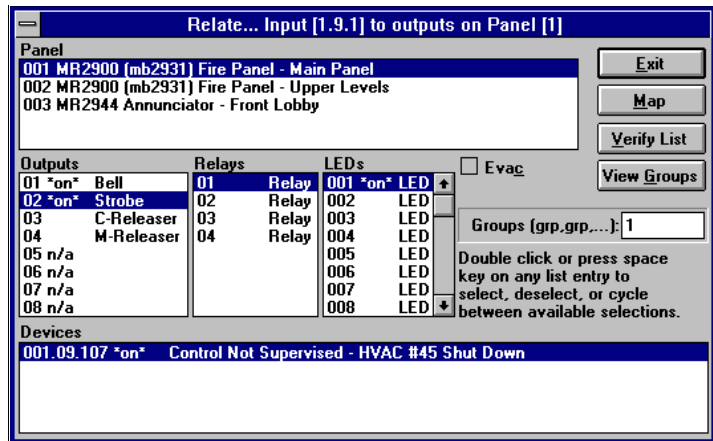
Relate... Input [1.9.1] to outputs on Panel [1]

Panel
001 MR2900 (mb2931) Fire Panel - Main Panel
002 MR2900 (mb2931) Fire Panel - Upper Levels
003 MR2944 Annunciator - Front Lobby

Exit
Map
Verify List
View Groups

Outputs
01 *on* Bell
02 *on* Strobe
03 C-Releaser
04 M-Releaser
05 n/a
06 n/a
07 n/a
08 n/a

Relays
01 Relay
02 Relay
03 Relay
04 Relay

LEDs
001 *on* LED
002 LED
003 LED
004 LED
005 LED
006 LED
007 LED
008 LED

Evac

Groups (grp,grp,...): 1

Double click or press space key on any list entry to select, deselect, or cycle between available selections.

Devices
001.09.107 *on* Control Not Supervised - HVAC #45 Shut Down